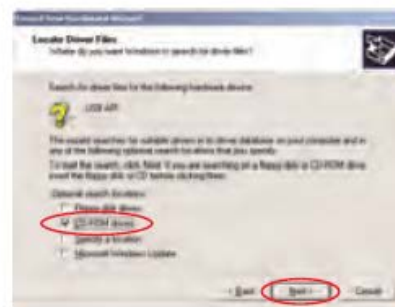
Found New Hardware Wizard

Locate Driver Files
Where do you want Windows to search for driver files?

Search for driver files for the following hardware device:

USB API

The wizard searches for suitable drivers in its driver database on your computer and in any of the following optional search locations that you specify.

To start the search, click Next. If you are searching on a floppy disk or CD-ROM drive, insert the floppy disk or CD before clicking Next.

Optional search locations:
Floppy disk drives
CD-ROM drives
Specify a location
Microsoft Windows Update

< Back Next > Cancel